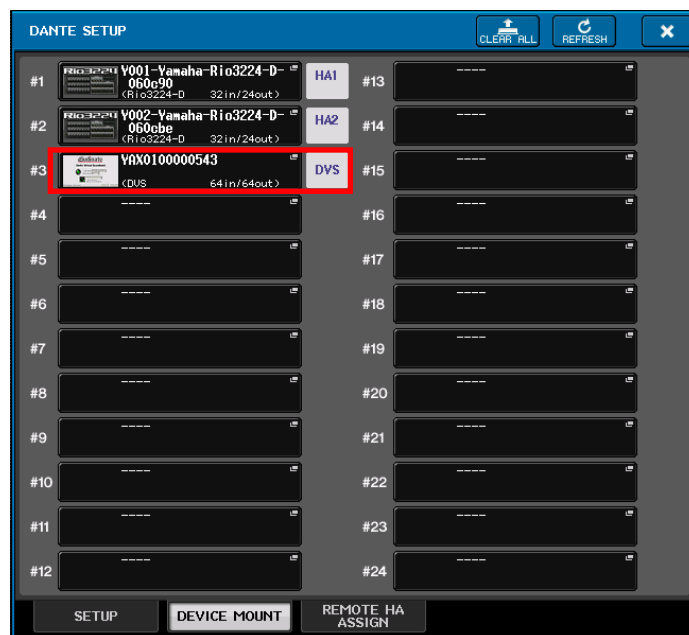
DANTE SETUP

CLEAR ALL

REFRESH

×

#1 Rio3224 Y001-Yamaha-Rio3224-D-060c90 (Rio3224-D 32in/24out) HA1

#2 Rio3224 Y002-Yamaha-Rio3224-D-060cbe (Rio3224-D 32in/24out) HA2

#3 dante YAX0100000543 (DVS 64in/64out) DVS

#4 ----

#5 ----

#6 ----

#7 ----

#8 ----

#9 ----

#10 ----

#11 ----

#12 ----

#13 ----

#14 ----

#15 ----

#16 ----

#17 ----

#18 ----

#19 ----

#20 ----

#21 ----

#22 ----

#23 ----

#24 ----

SETUP

DEVICE MOUNT

REMOTE HA ASSIGN